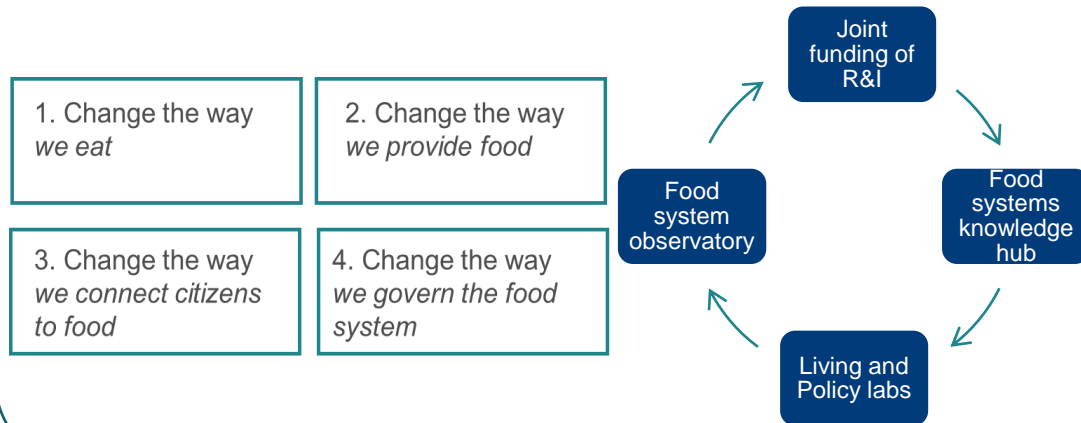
1. Change the way *we eat*

2. Change the way *we provide food*

3. Change the way *we connect citizens to food*

4. Change the way *we govern the food system*

Joint funding of R&I

Food systems knowledge hub

Living and Policy labs

Food system observatory